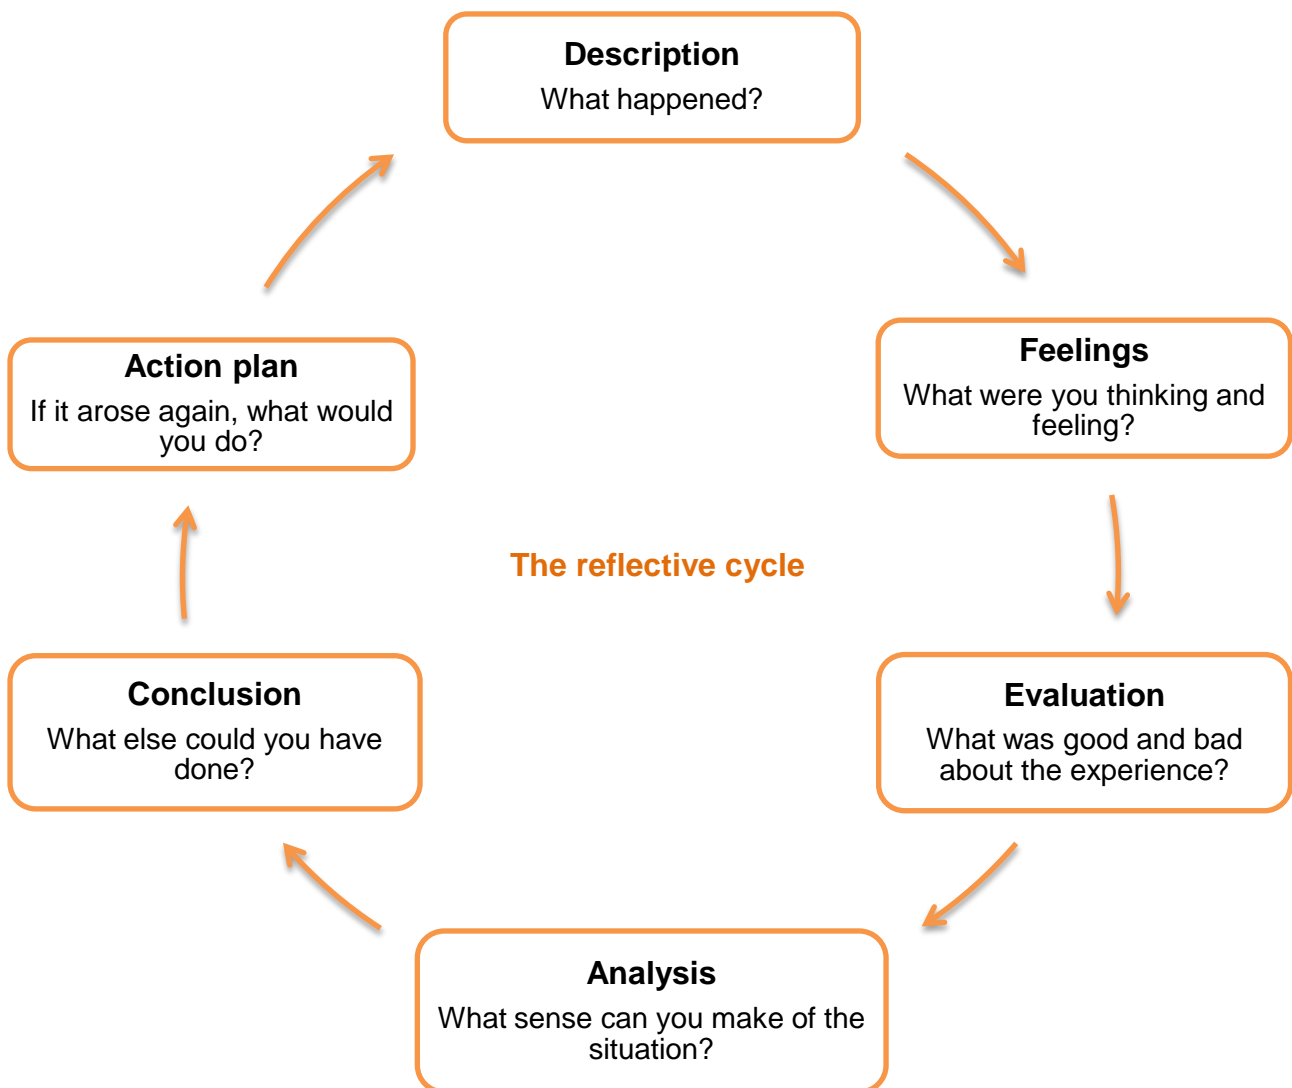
Description
What happened?

Feelings
What were you thinking and feeling?

Evaluation
What was good and bad about the experience?

Analysis
What sense can you make of the situation?

Conclusion
What else could you have done?

Action plan
If it arose again, what would you do?

The reflective cycle